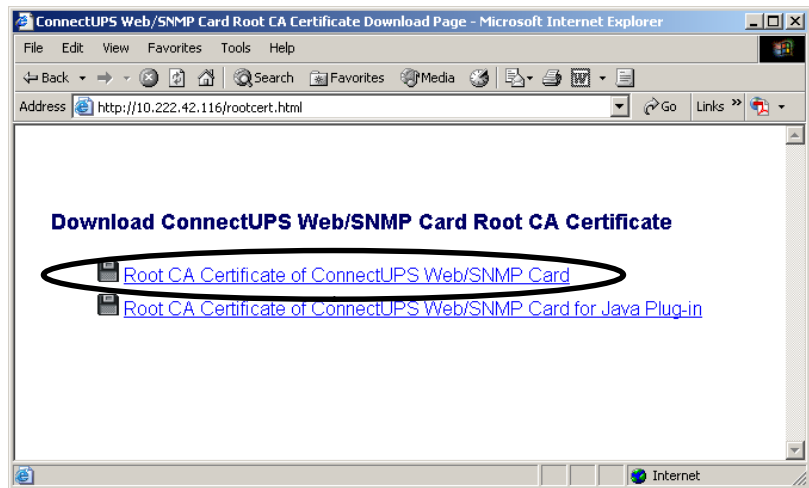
ConnectUPS Web/SNMP Card Root CA Certificate Download Page - Microsoft Internet Explorer

File Edit View Favorites Tools Help

Back Search Favorites Media

Address http://10.222.42.116/rootcert.html Go Links

Download ConnectUPS Web/SNMP Card Root CA Certificate

Root CA Certificate of ConnectUPS Web/SNMP Card

Root CA Certificate of ConnectUPS Web/SNMP Card for Java Plug-in

Internet